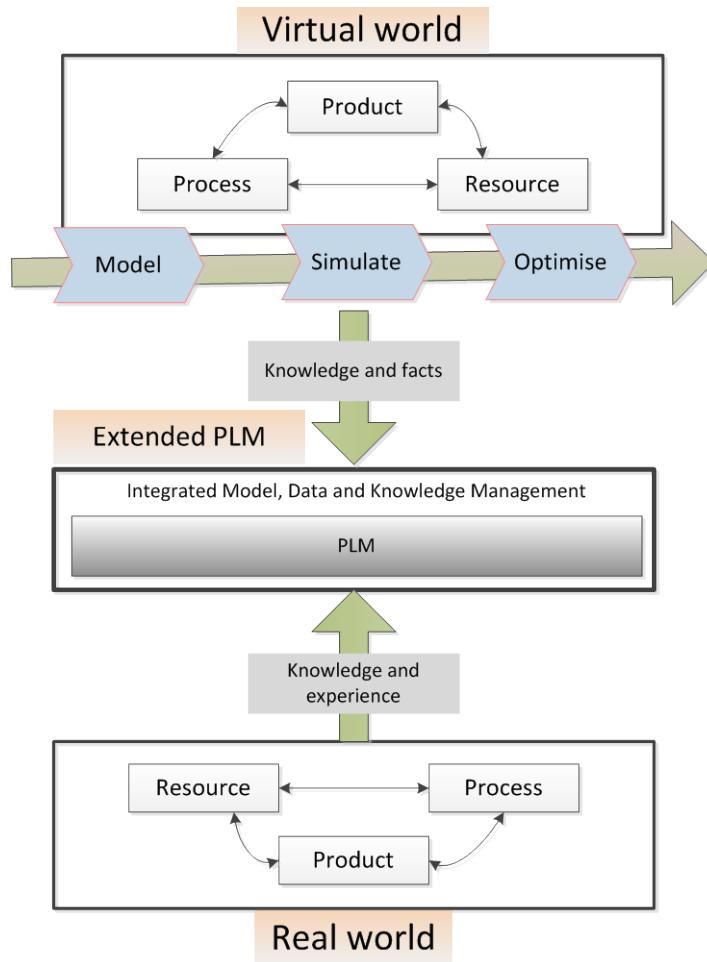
Virtual world

Product

Process

Resource

Model

Simulate

Optimise

Knowledge and facts

Extended PLM

Integrated Model, Data and Knowledge Management

PLM

Knowledge and experience

Resource

Process

Product

Real world